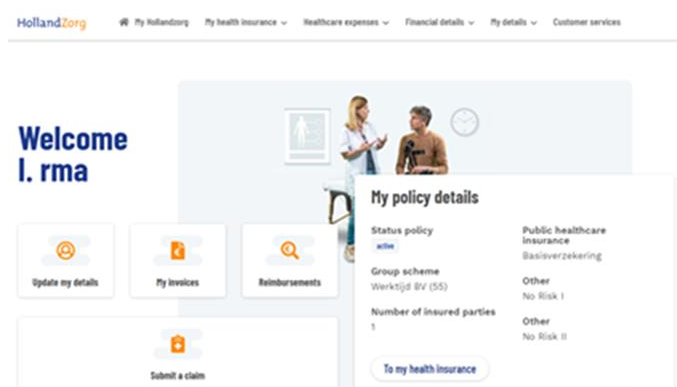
HollandZorg

My Hollandzorg
My health insurance
Healthcare expenses
Financial details
My details
Customer services

Welcome I. rma

Update my details
My invoices
Reimbursements

Submit a claim

My policy details

Status policy
active

Group scheme
Werktijd BV (55)

Number of insured parties
1

Public healthcare insurance
Basisverzekering

Other
No Risk I

Other
No Risk II

To my health insurance